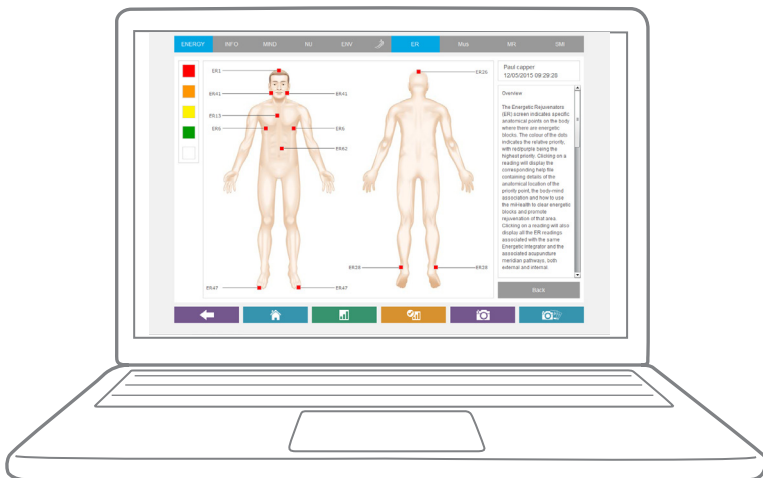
ENERGY INFO MIND RJ ENV ER Mus MR SMI

ER1
ER41
ER41
ER13
ER6
ER6
ER62
ER47
ER47
ER26
ER26
ER26

Paul capper
12/05/2015 09:29:20

Overview

The Energetic Rejuvenators (ER) screen indicates specific anatomical points on the body where there are energetic blocks. The colour of the dots indicates the relative priority, with red/purple being the highest priority. Clicking on a reading will display the corresponding help file containing details of the anatomical location of the priority point, the body-mind association and how to use the mireadth to clear energetic blocks and promote rejuvenation of that area. Clicking on a reading will also display all the ER readings associated with the same Energetic Integrator and the associated acupuncture meridian pathways, both external and internal.

Back